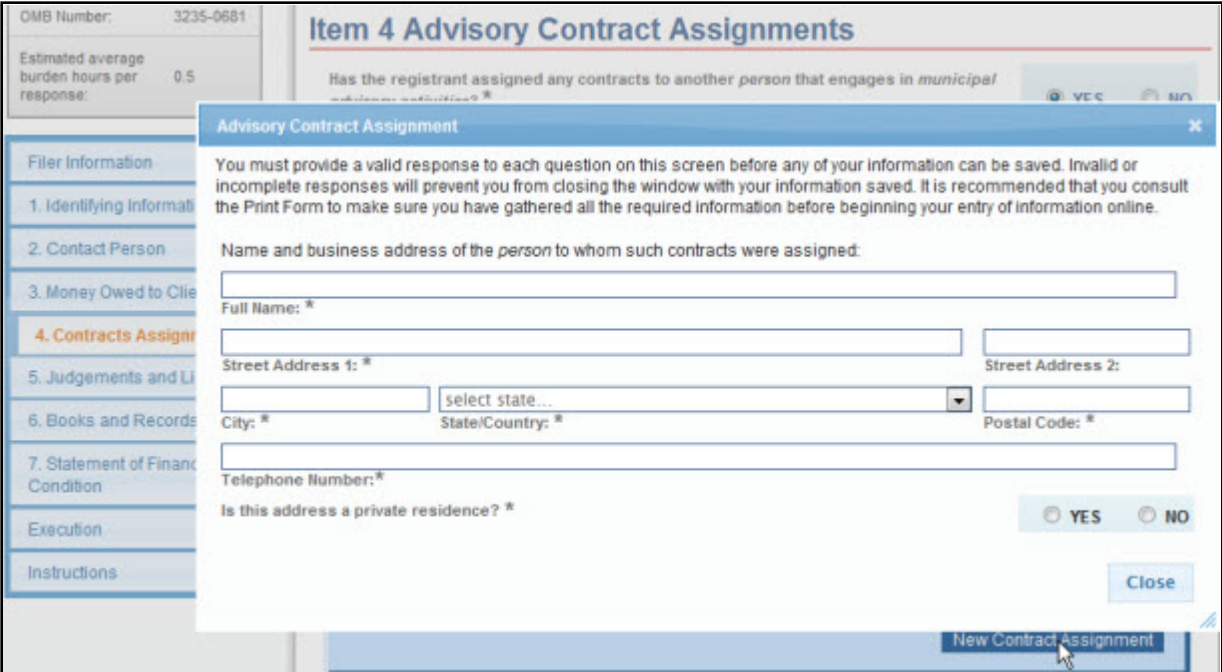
OMB Number: 3235-0681

Estimated average burden hours per response: 0.5

Item 4 Advisory Contract Assignments

Has the registrant assigned any contracts to another person that engages in municipal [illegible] *

YES NO

Filer Information

1. Identifying Informati

2. Contact Person

3. Money Owed to Clie

4. Contracts Assignr

5. Judgements and Li

6. Books and Records

7. Statement of Financ Condition

Execution

Instructions

Advisory Contract Assignment

×

You must provide a valid response to each question on this screen before any of your information can be saved. Invalid or incomplete responses will prevent you from closing the window with your information saved. It is recommended that you consult the Print Form to make sure you have gathered all the required information before beginning your entry of information online.

Name and business address of the person to whom such contracts were assigned:

Full Name: *

Street Address 1: *

Street Address 2:

select state...

City: *

State/Country: *

Postal Code: *

Telephone Number:*

Is this address a private residence? *

YES NO

Close

New Contract Assignment